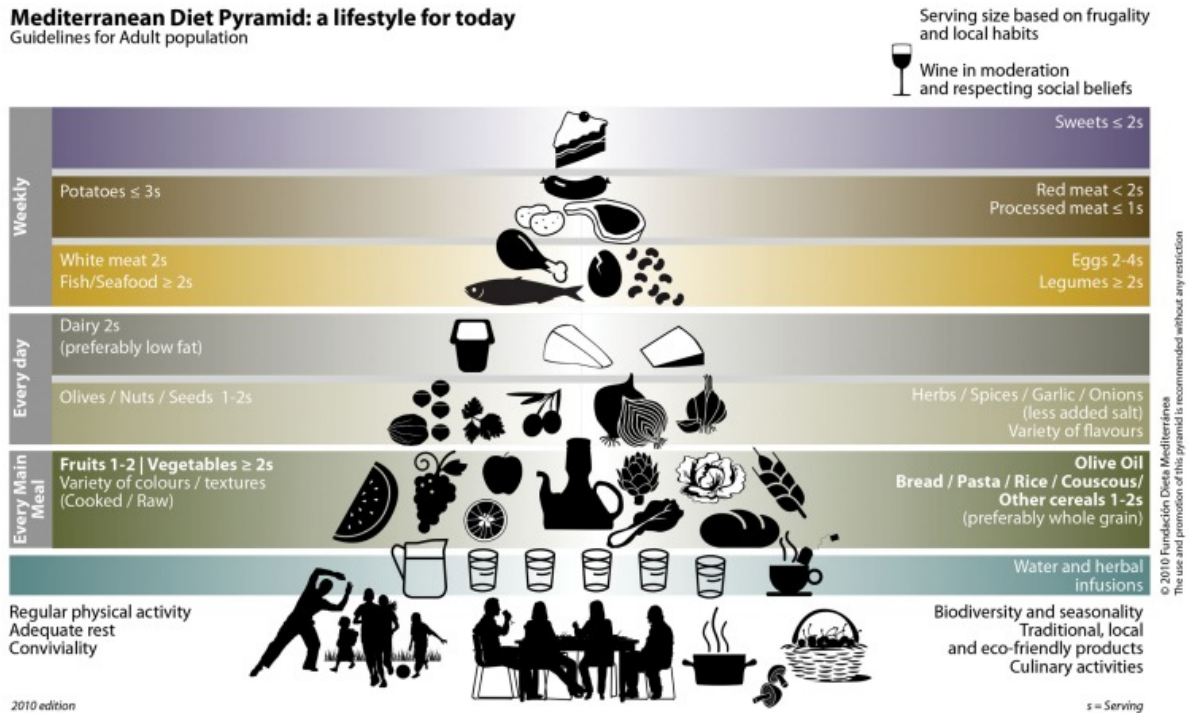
Mediterranean Diet Pyramid: a lifestyle for today
Guidelines for Adult population

Serving size based on frugality and local habits

Wine in moderation and respecting social beliefs

Weekly

Sweets ≤ 2s

Potatoes ≤ 3s

Red meat < 2s
Processed meat ≤ 1s

White meat 2s
Fish/Seafood ≥ 2s

Eggs 2-4s
Legumes ≥ 2s

Every day

Dairy 2s
(preferably low fat)

Olives / Nuts / Seeds 1-2s

Herbs / Spices / Garlic / Onions
(less added salt)
Variety of flavours

Every Main Meal

Fruits 1-2 | Vegetables ≥ 2s
Variety of colours / textures
(Cooked / Raw)

Olive Oil
Bread / Pasta / Rice / Couscous/ Other cereals 1-2s
(preferably whole grain)

Water and herbal infusions

Regular physical activity
Adequate rest
Conviviality

Biodiversity and seasonality
Traditional, local and eco-friendly products
Culinary activities

© 2010 Fundación Dieta Mediterránea
The use and promotion of this pyramid is recommended without any restriction

2010 edition

s = Serving